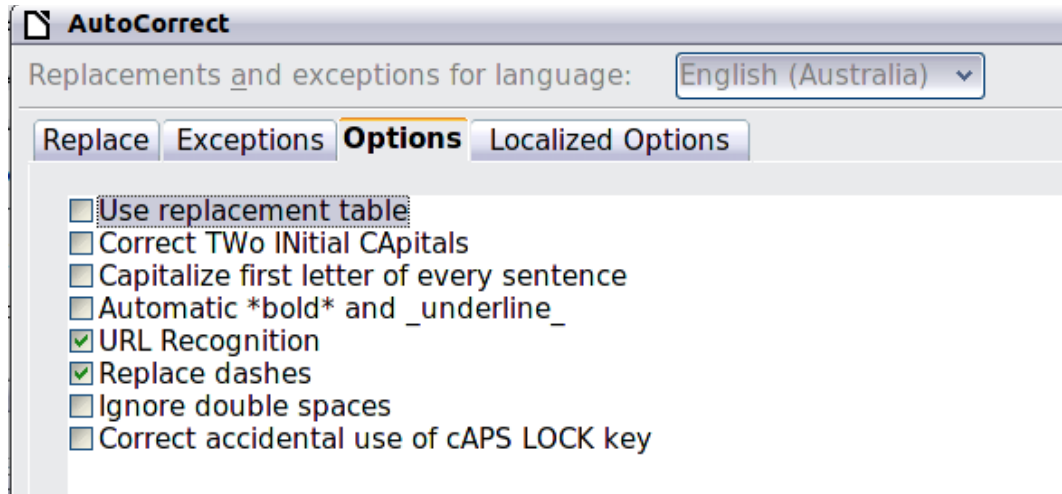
AutoCorrect

Replacements and exceptions for language: English (Australia)

Replace | Exceptions | Options | Localized Options

☐ Use replacement table
☐ Correct TWo INitial CApitals
☐ Capitalize first letter of every sentence
☐ Automatic *bold* and _underline_
☑ URL Recognition
☑ Replace dashes
☐ Ignore double spaces
☐ Correct accidental use of cAPS LOCK key